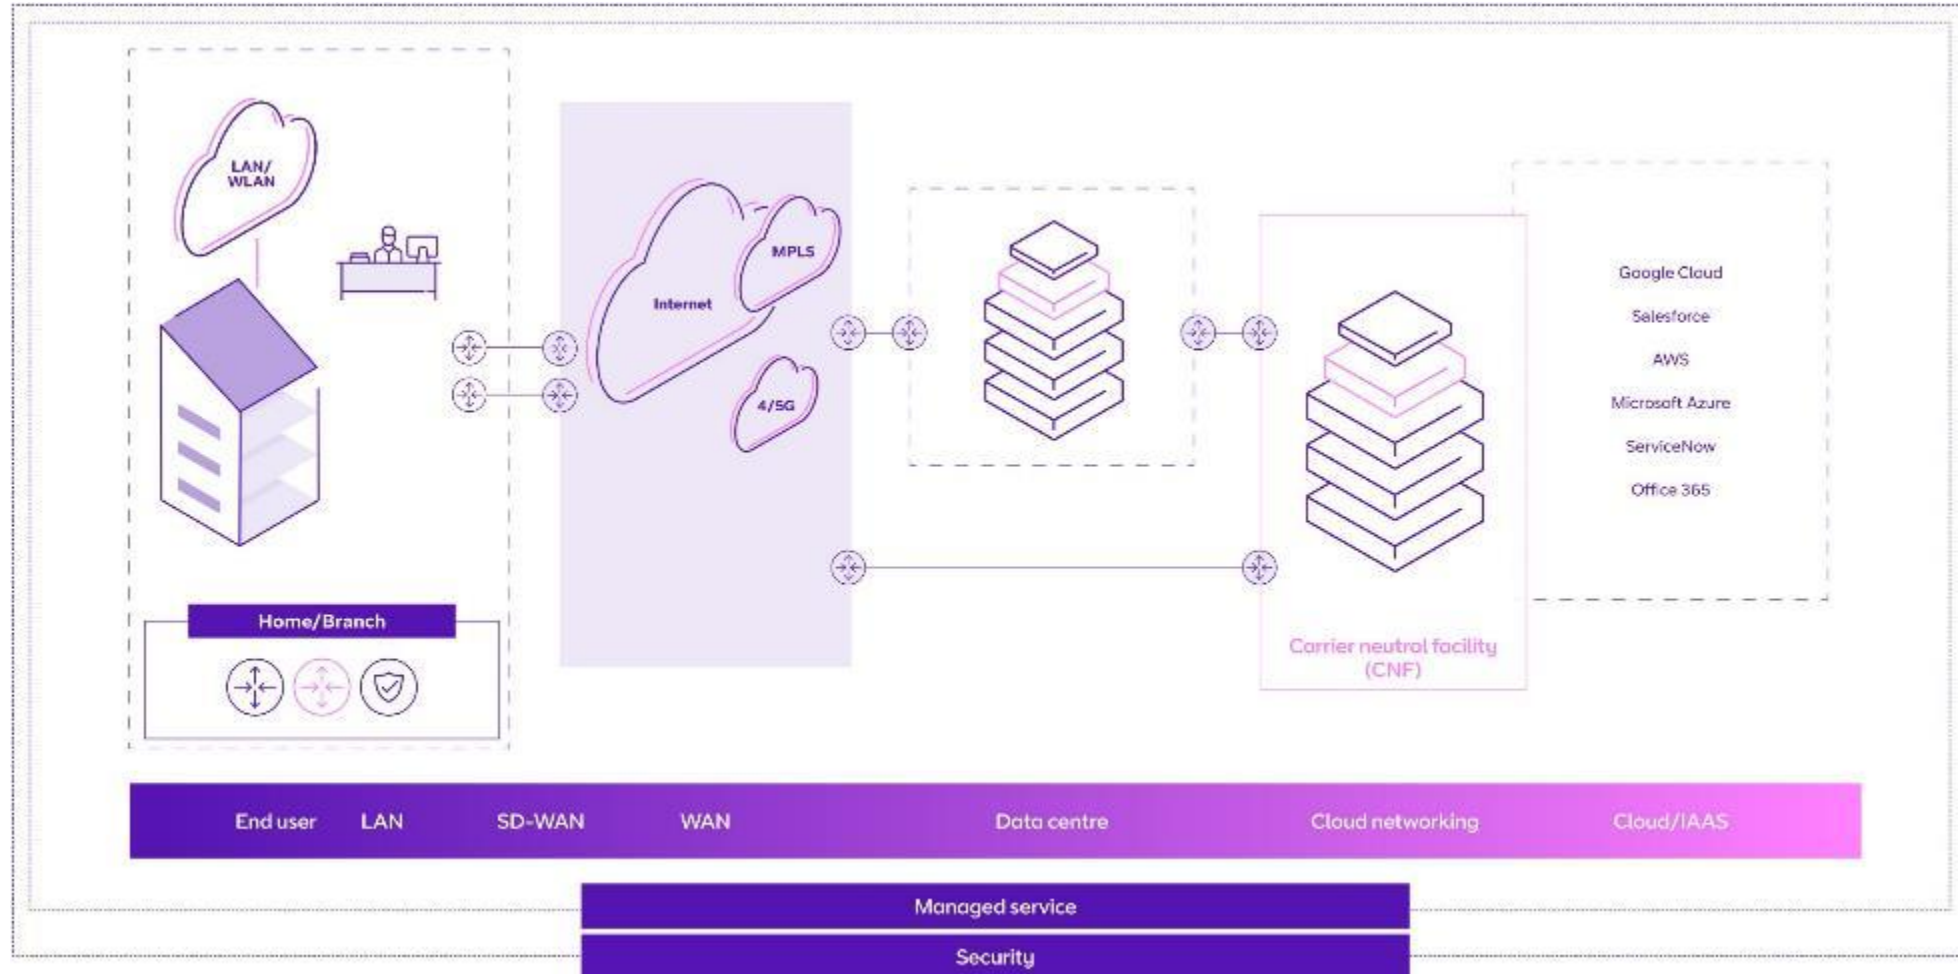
LAN/
WLAN

Internet

MPLS

4/5G

Google Cloud
Salesforce
AWS
Microsoft Azure
ServiceNow
Office 365

Home/Branch

Carrier neutral facility (CNF)

End user LAN SD-WAN WAN Data centre Cloud networking Cloud/IAAS

Managed service

Security